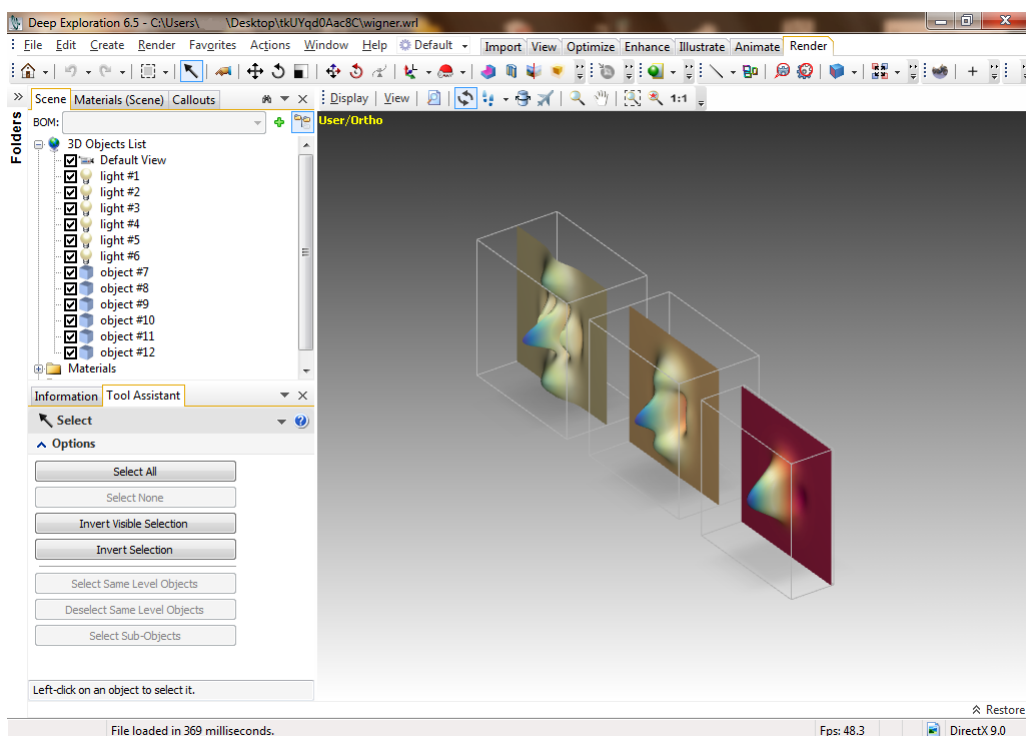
Deep Exploration 6.5 - C:\Users\ \Desktop\tkUYqd0Aac8C\wigner.wrl

File Edit Create Render Favorites Actions Window Help Default Import View Optimize Enhance Illustrate Animate Render

Display View 1:1

Scene Materials (Scene) Callouts

Folders

BOM:

3D Objects List
Default View
light #1
light #2
light #3
light #4
light #5
light #6
object #7
object #8
object #9
object #10
object #11
object #12
Materials

User/Ortho

Information Tool Assistant

Select

Options

Select All

Select None

Invert Visible Selection

Invert Selection

Select Same Level Objects

Deselect Same Level Objects

Select Sub-Objects

Left-click on an object to select it.

Restore

File loaded in 369 milliseconds.

Fps: 48.3

DirectX 9.0